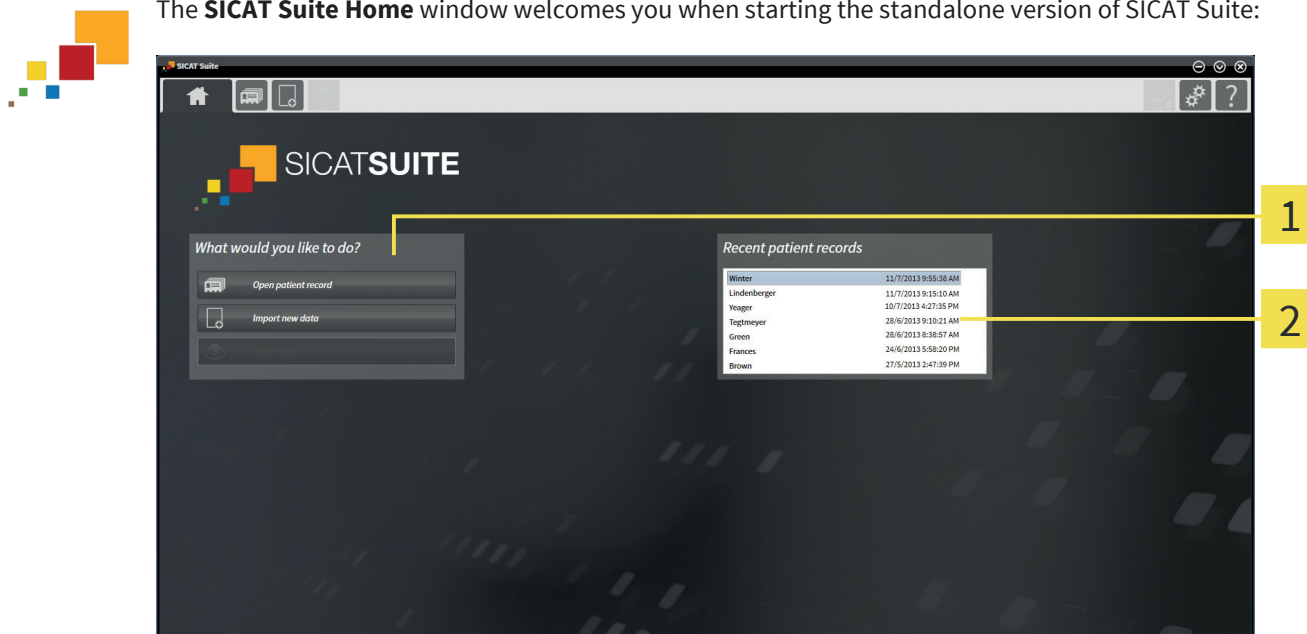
The **SICAT Suite Home** window welcomes you when starting the standalone version of SICAT Suite:

SICAT Suite

SICATSUITE

What would you like to do?

Open patient record

Import new data

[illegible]

Recent patient records

| | |
|---|---|
| Winter | 11/7/2013 9:55:38 AM |
| Lindenberger | 11/7/2013 9:15:10 AM |
| Yeager | 10/7/2013 4:27:35 PM |
| Tegtmeyer | 28/6/2013 9:10:21 AM |
| Green | 28/6/2013 8:38:57 AM |
| Frances | 24/6/2013 5:58:20 PM |
| Brown | 27/5/2013 2:47:39 PM |

1

2